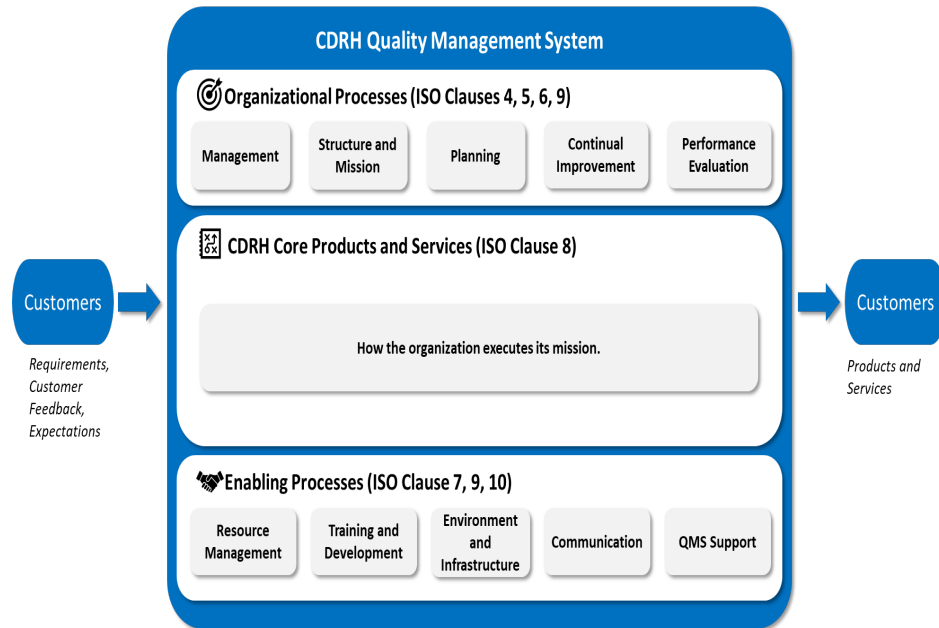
CDRH Quality Management System

Organizational Processes (ISO Clauses 4, 5, 6, 9)

Management

Structure and Mission

Planning

Continual Improvement

Performance Evaluation

CDRH Core Products and Services (ISO Clause 8)

How the organization executes its mission.

Customers

Requirements, Customer Feedback, Expectations

Customers

Products and Services

Enabling Processes (ISO Clause 7, 9, 10)

Resource Management

Training and Development

Environment and Infrastructure

Communication

QMS Support